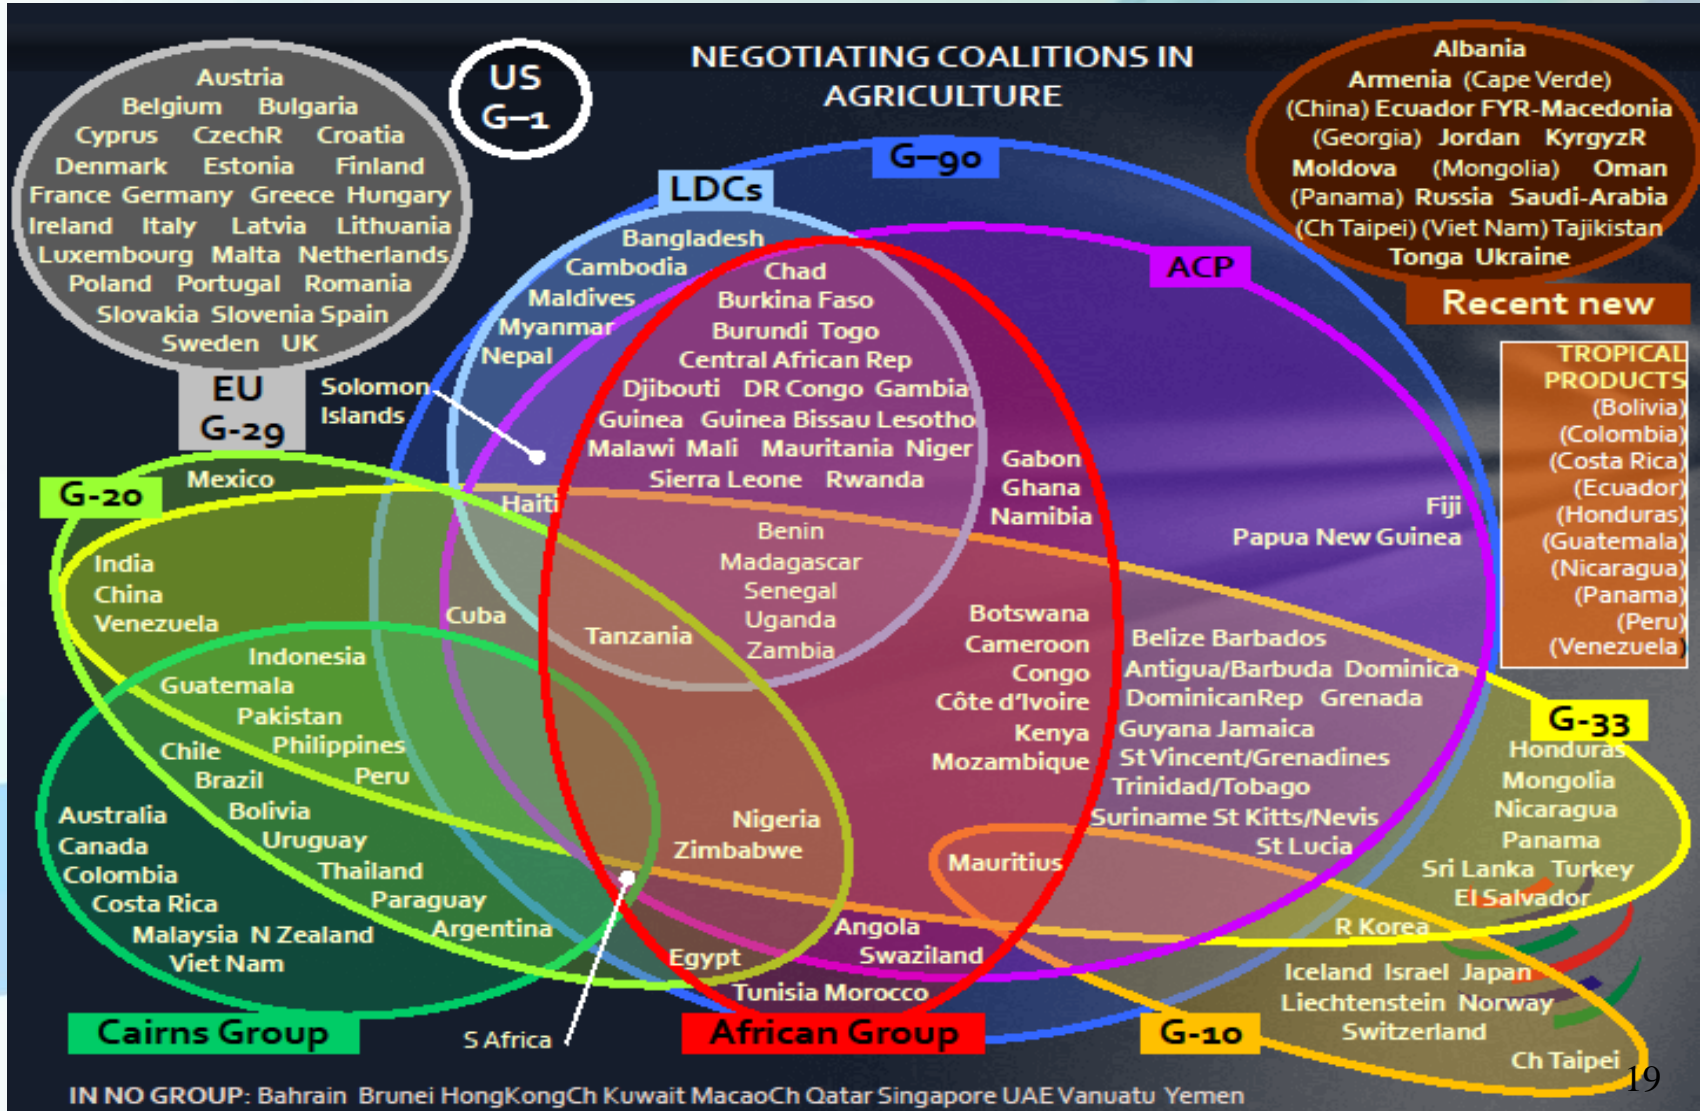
NEGOTIATING COALITIONS IN AGRICULTURE

Austria
Belgium Bulgaria
Cyprus CzechR Croatia
Denmark Estonia Finland
France Germany Greece Hungary
Ireland Italy Latvia Lithuania
Luxembourg Malta Netherlands
Poland Portugal Romania
Slovakia Slovenia Spain
Sweden UK

EU
G-29

US
G-1

Albania
Armenia (Cape Verde)
(China) Ecuador FYR-Macedonia
(Georgia) Jordan KyrgyzR
Moldova (Mongolia) Oman
(Panama) Russia Saudi-Arabia
(Ch Taipei) (Viet Nam) Tajikistan
Tonga Ukraine

Recent new

TROPICAL PRODUCTS
(Bolivia)
(Colombia)
(Costa Rica)
(Ecuador)
(Honduras)
(Guatemala)
(Nicaragua)
(Panama)
(Peru)
(Venezuela)

G-90

LDCs

ACP

Bangladesh
Cambodia
Maldives
Myanmar
Nepal

Solomon Islands

Chad
Burkina Faso
Burundi Togo
Central African Rep
Djibouti DR Congo Gambia
Guinea Guinea Bissau Lesotho
Malawi Mali Mauritania Niger
Sierra Leone Rwanda

Haiti

Benin
Madagascar
Senegal
Uganda
Zambia

Tanzania

Gabon
Ghana
Namibia

Fiji
Papua New Guinea

G-20

Mexico

India
China
Venezuela

Cuba

Indonesia
Guatemala
Pakistan
Philippines
Chile
Peru
Brazil
Bolivia
Uruguay
Thailand
Paraguay
Argentina

Australia
Canada
Colombia
Costa Rica
Malaysia N Zealand
Viet Nam

Botswana
Cameroon
Congo
Côte d'Ivoire
Kenya
Mozambique

Belize Barbados
Antigua/Barbuda Dominica
DominicanRep Grenada
Guyana Jamaica
St Vincent/Grenadines
Trinidad/Tobago
Suriname St Kitts/Nevis
St Lucia

G-33

Honduras
Mongolia
Nicaragua
Panama
Sri Lanka Turkey
El Salvador

Nigeria
Zimbabwe

Mauritius

R Korea

Angola
Swaziland
Egypt
Tunisia Morocco

Iceland Israel Japan
Liechtenstein Norway
Switzerland

Ch Taipei

Cairns Group

S Africa

African Group

G-10

IN NO GROUP: Bahrain Brunei HongKongCh Kuwait MacaoCh Qatar Singapore UAE Vanuatu Yemen

19